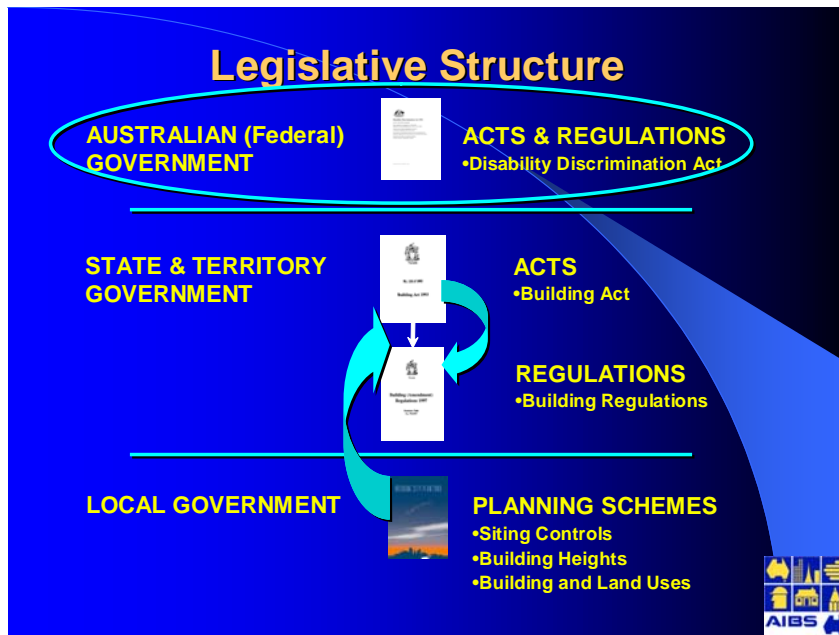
Legislative Structure

AUSTRALIAN (Federal) GOVERNMENT

ACTS & REGULATIONS
•Disability Discrimination Act

STATE & TERRITORY GOVERNMENT

ACTS
•Building Act

REGULATIONS
•Building Regulations

LOCAL GOVERNMENT

PLANNING SCHEMES
•Siting Controls
•Building Heights
•Building and Land Uses

AIBS